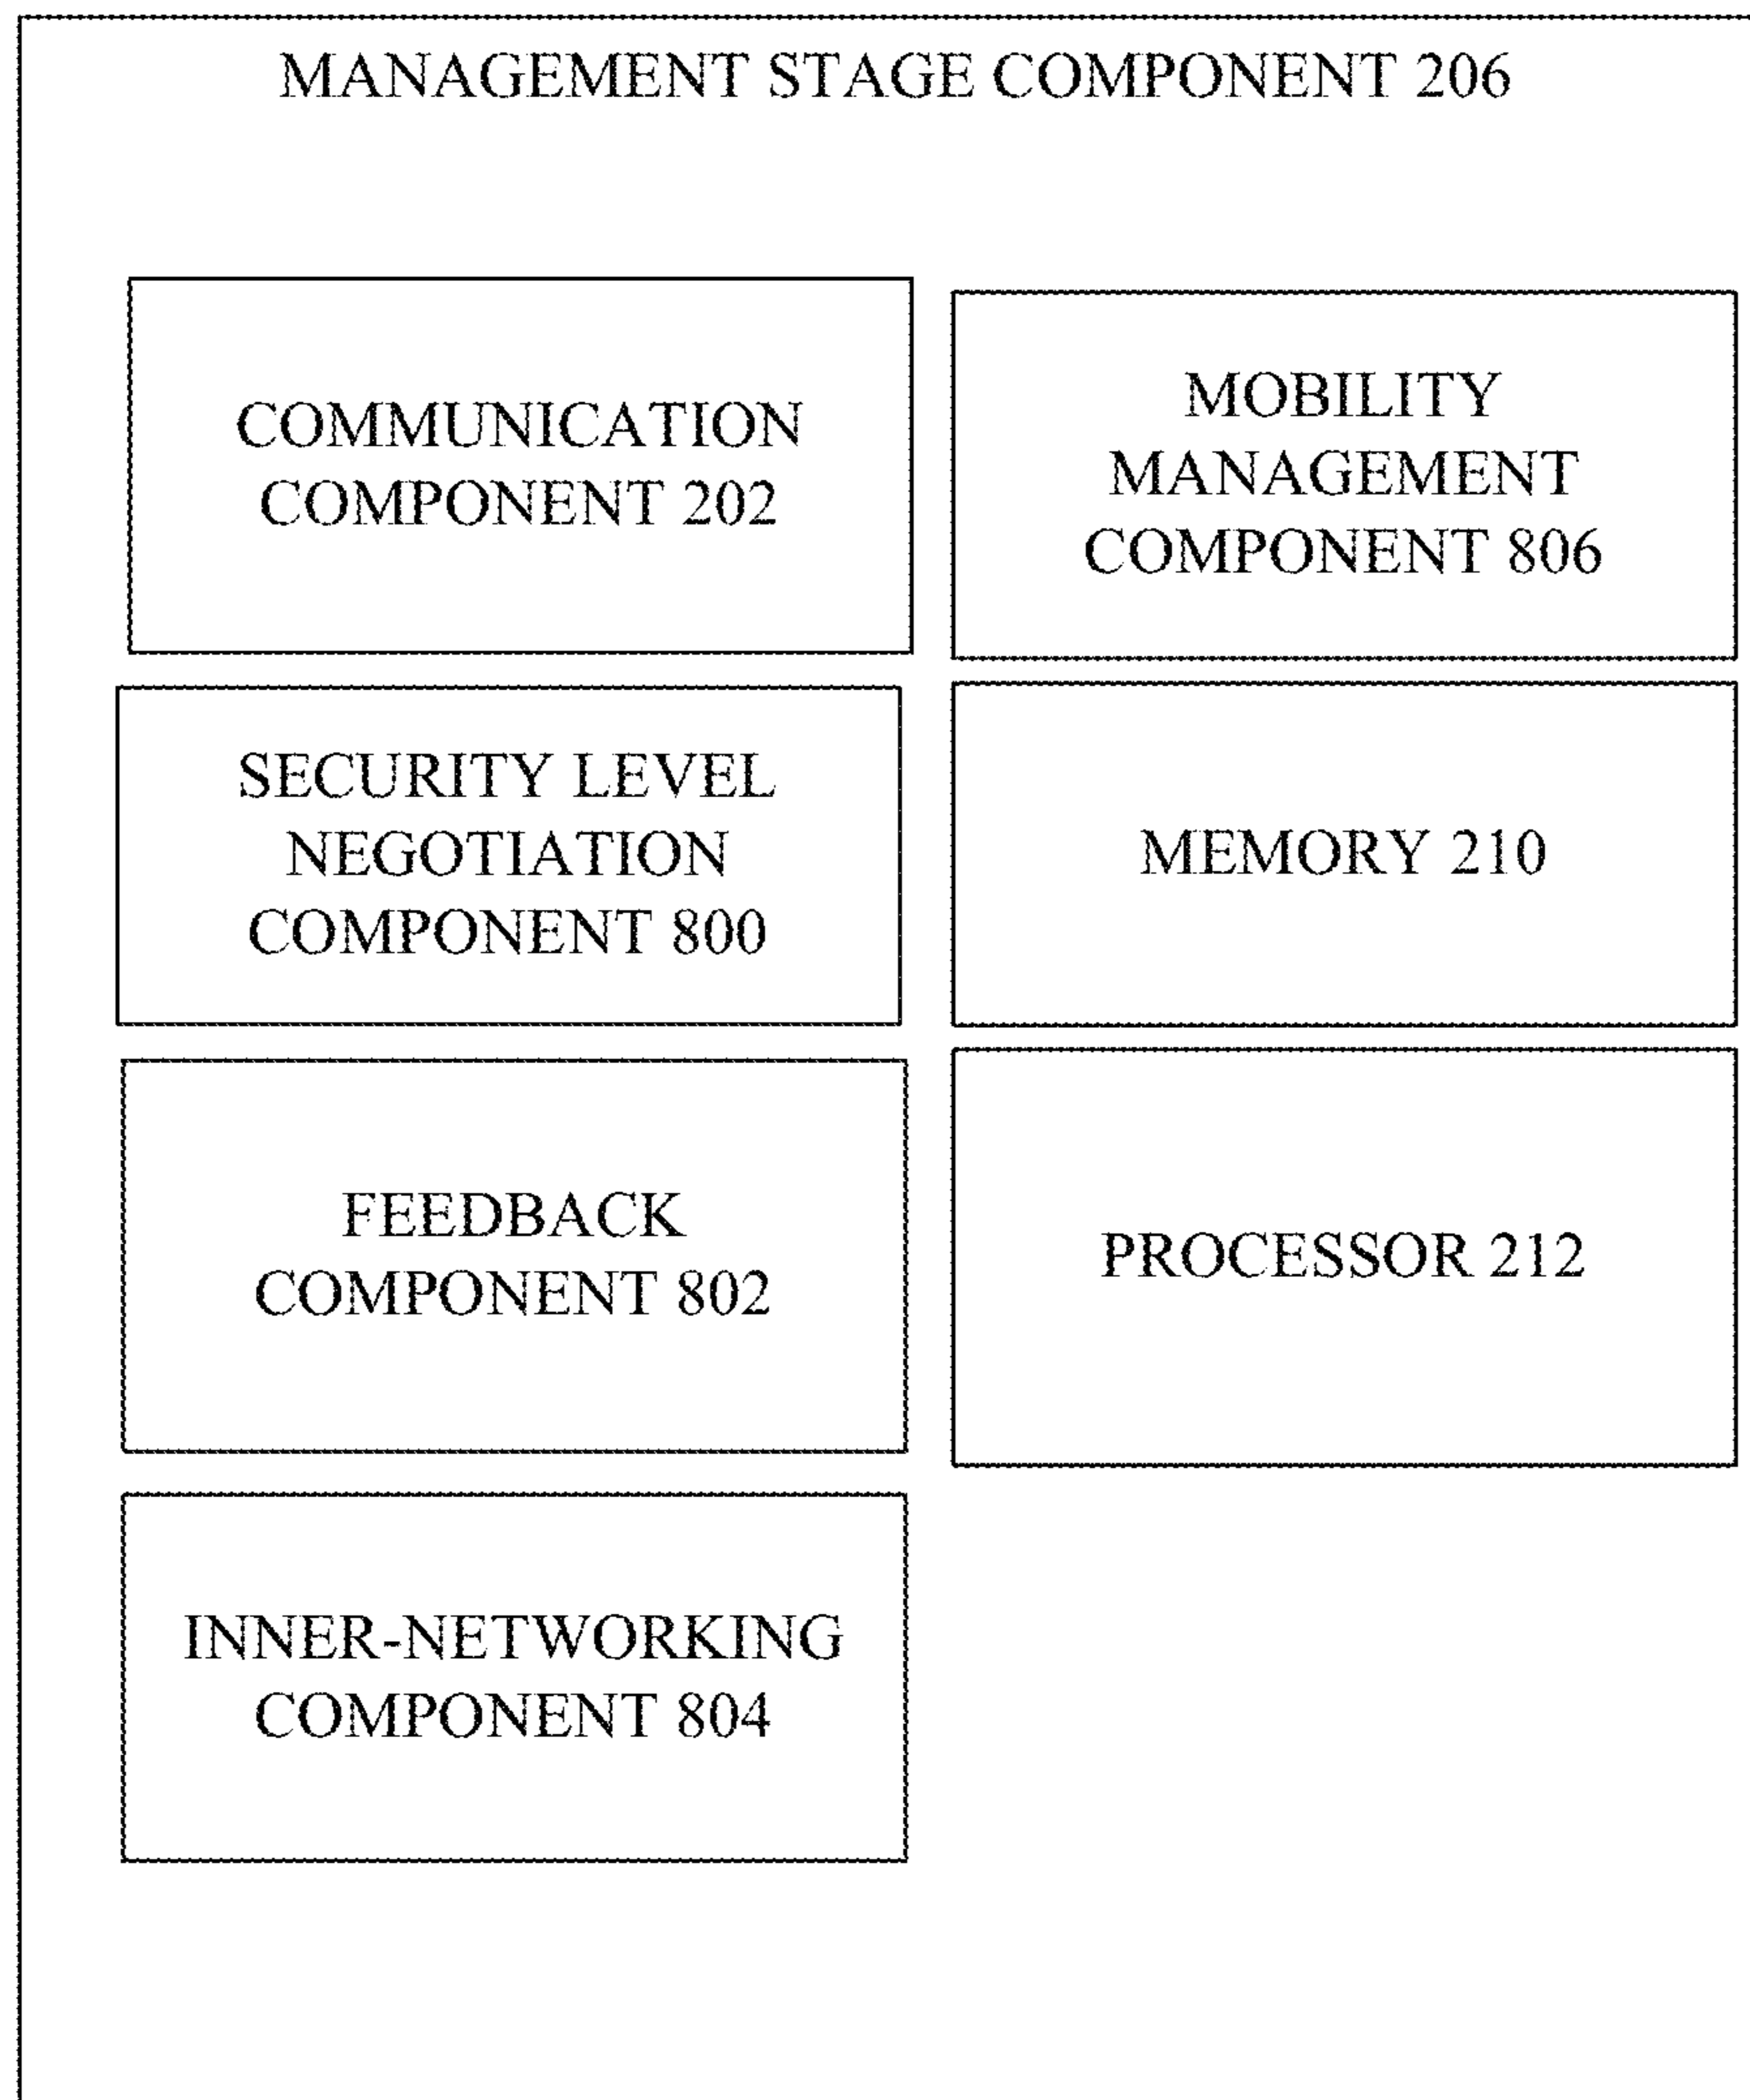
MANAGEMENT STAGE COMPONENT 206

COMMUNICATION COMPONENT 202

MOBILITY MANAGEMENT COMPONENT 806

SECURITY LEVEL NEGOTIATION COMPONENT 800

MEMORY 210

FEEDBACK COMPONENT 802

PROCESSOR 212

INNER-NETWORKING COMPONENT 804